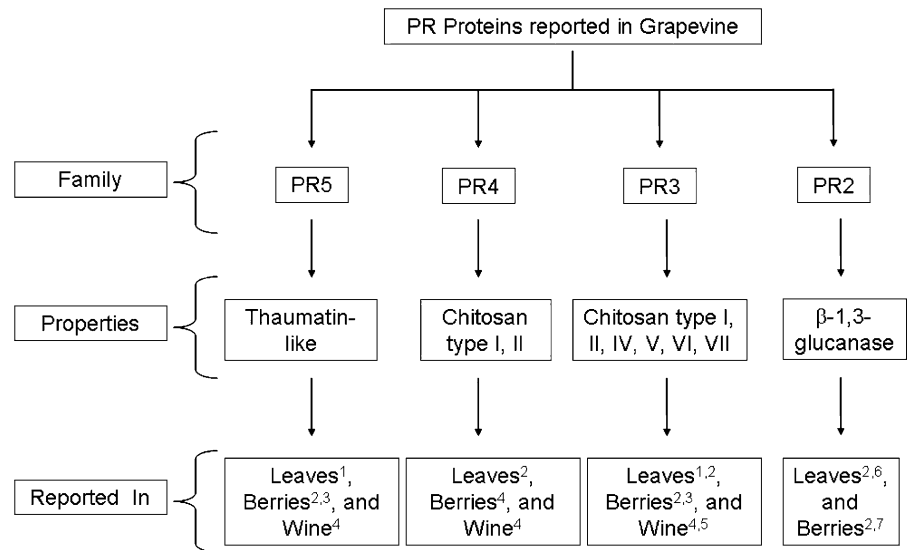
PR Proteins reported in Grapevine

Family

PR5

PR4

PR3

PR2

Properties

Thaumatin-like

Chitosan type I, II

Chitosan type I, II, IV, V, VI, VII

$\beta$-1,3-glucanase

Reported In

Leaves$^{1}$, Berries$^{2,3}$, and Wine$^{4}$

Leaves$^{2}$, Berries$^{4}$, and Wine$^{4}$

Leaves$^{1,2}$, Berries$^{2,3}$, and Wine$^{4,5}$

Leaves$^{2,6}$, and Berries$^{2,7}$